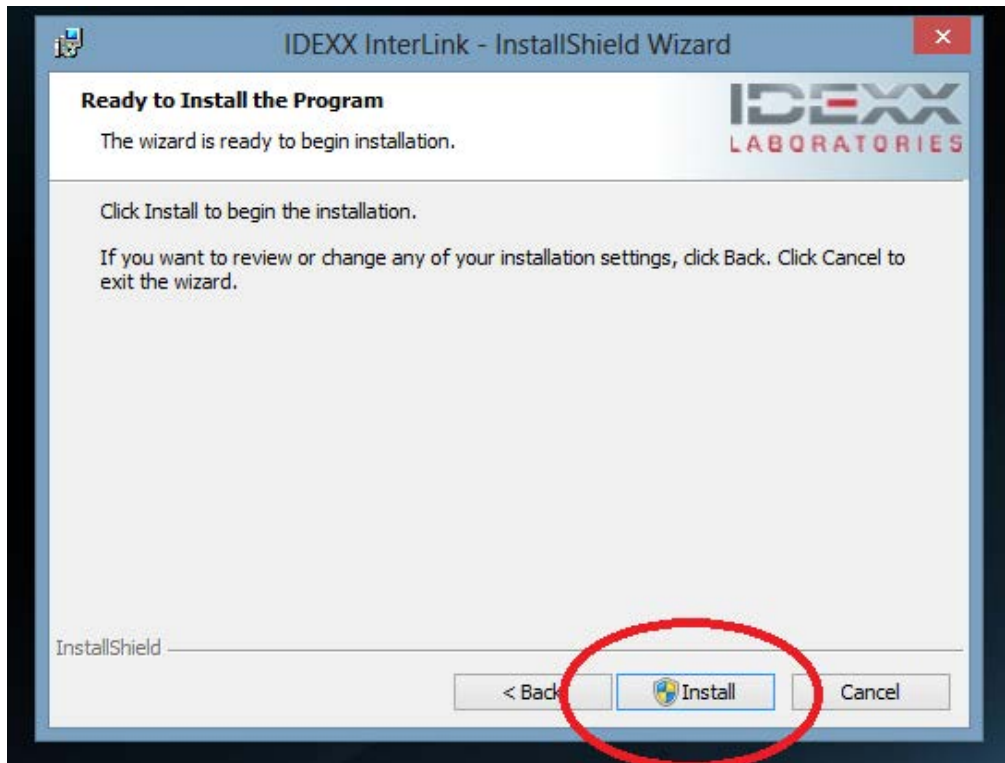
IDEXX InterLink - InstallShield Wizard

Ready to Install the Program

The wizard is ready to begin installation.

IDEXX
LABORATORIES

Click Install to begin the installation.

If you want to review or change any of your installation settings, click Back. Click Cancel to exit the wizard.

InstallShield

< Back

Install

Cancel